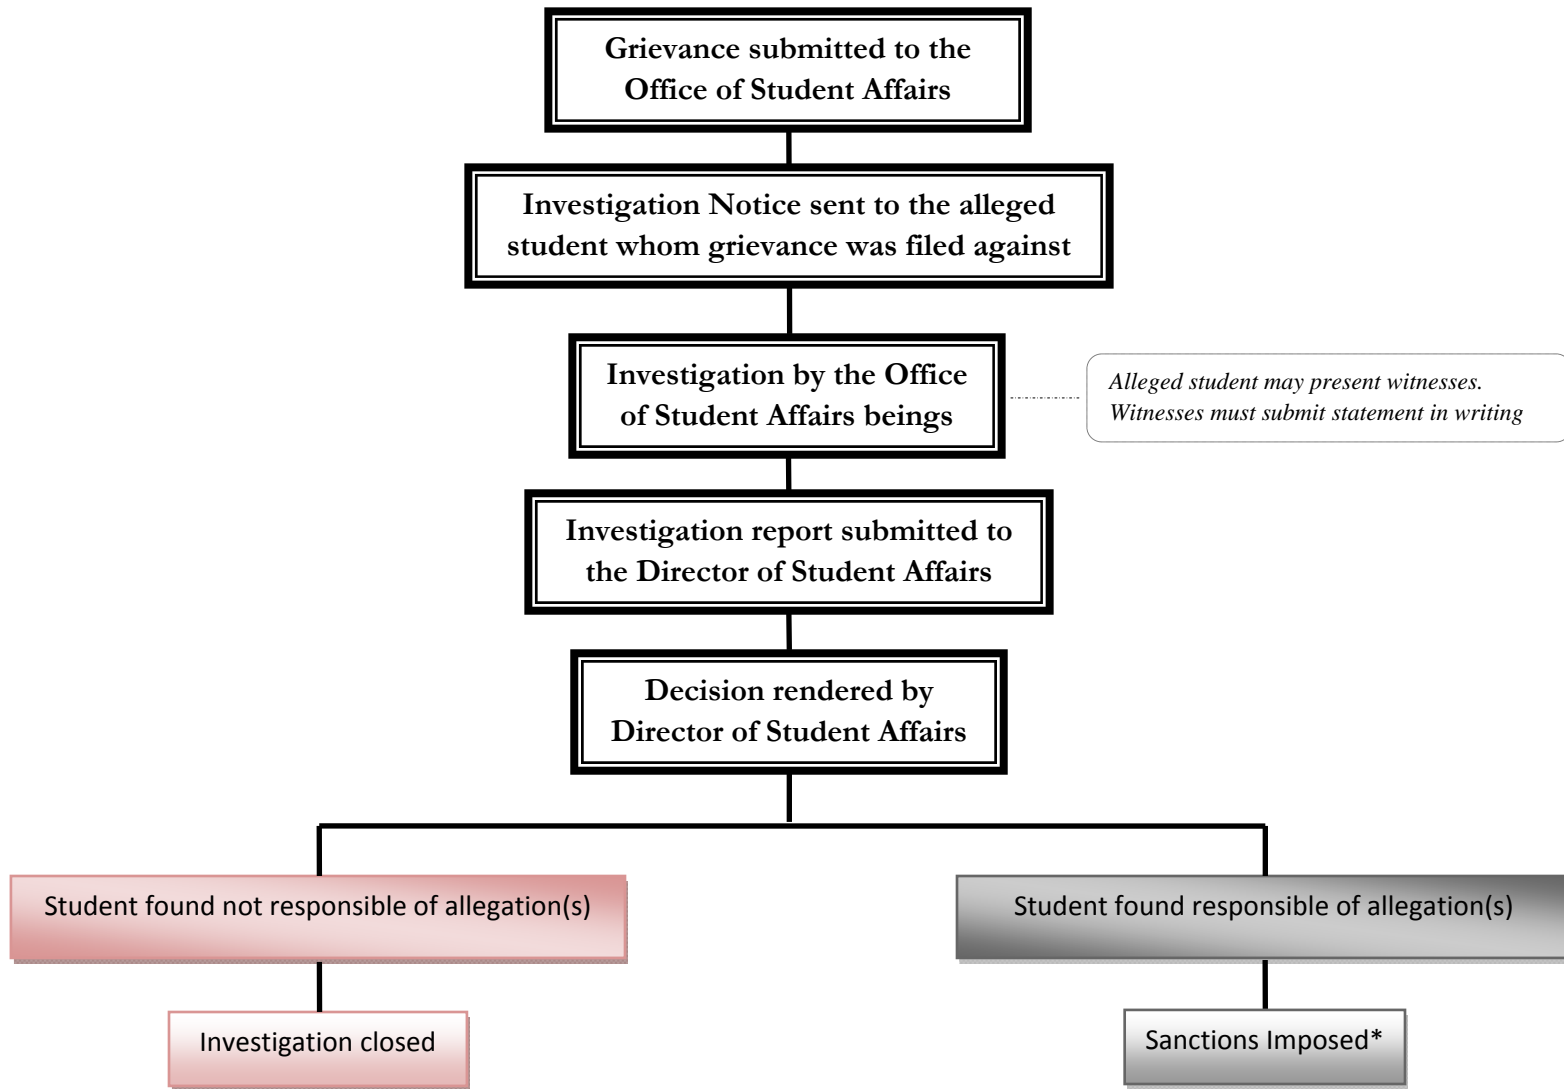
Grievance submitted to the Office of Student Affairs

Investigation Notice sent to the alleged student whom grievance was filed against

Investigation by the Office of Student Affairs beings

Alleged student may present witnesses. Witnesses must submit statement in writing

Investigation report submitted to the Director of Student Affairs

Decision rendered by Director of Student Affairs

Student found not responsible of allegation(s)

Student found responsible of allegation(s)

Investigation closed

Sanctions Imposed*